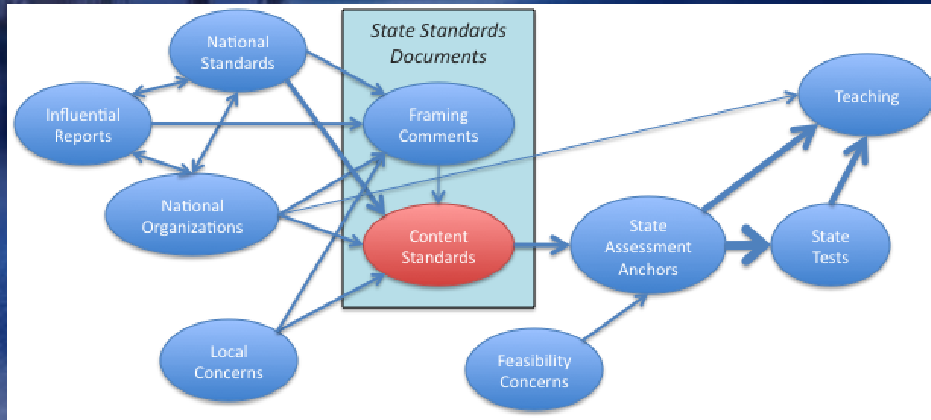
State Standards Documents

National Standards

Influential Reports

National Organizations

Framing Comments

Content Standards

Local Concerns

Teaching

State Assessment Anchors

State Tests

Feasibility Concerns